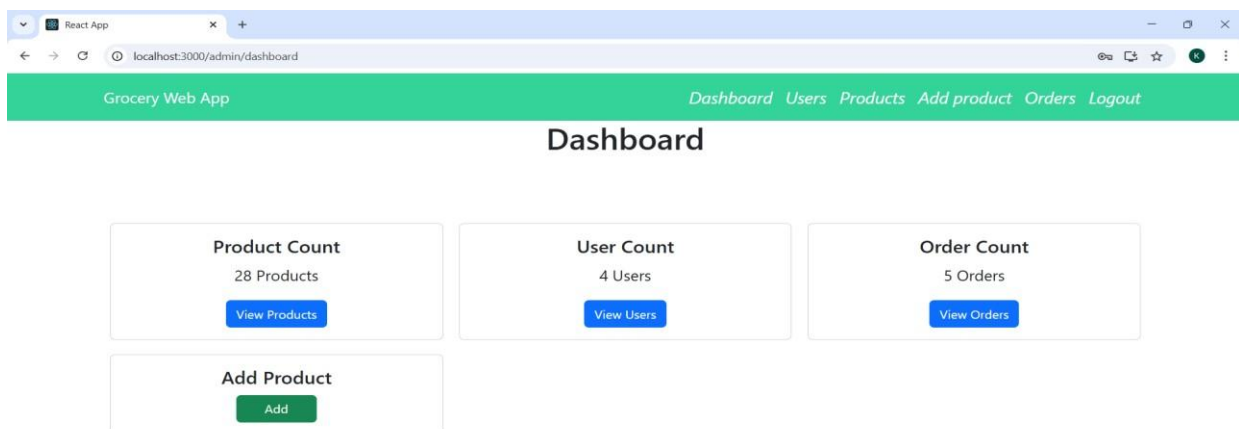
React App

localhost:3000/admin/dashboard

K

Grocery Web App

Dashboard Users Products Add product Orders Logout

Dashboard

Product Count
28 Products
View Products

User Count
4 Users
View Users

Order Count
5 Orders
View Orders

Add Product
Add